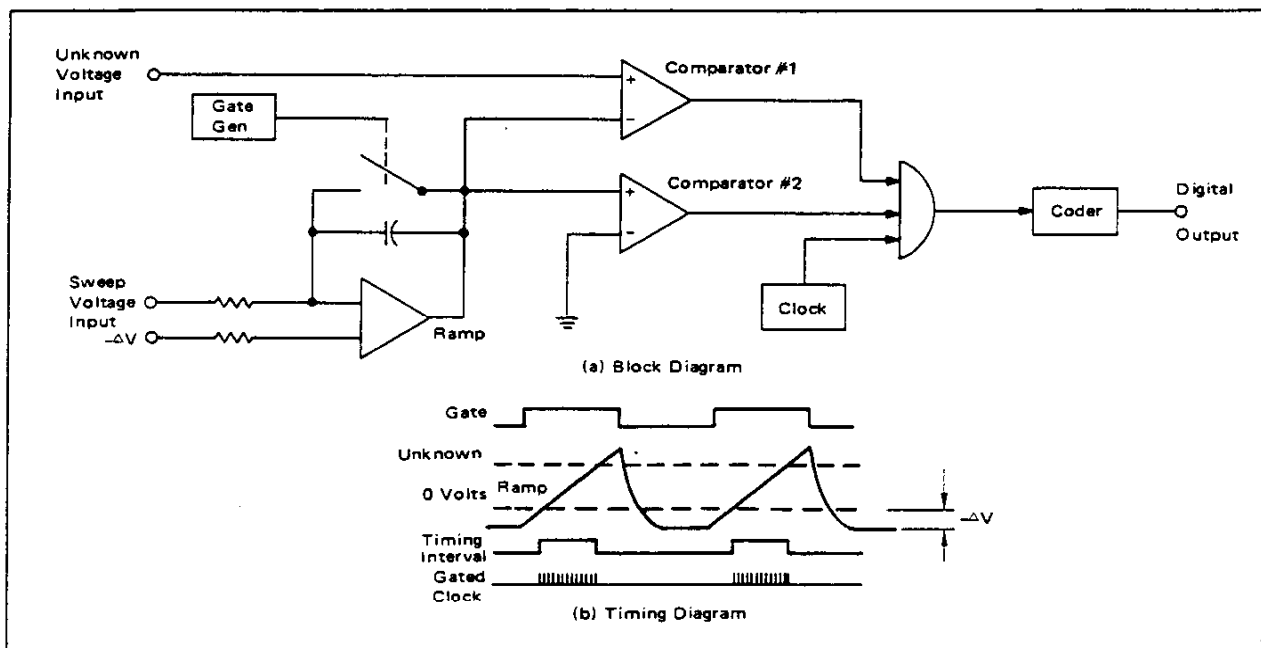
Unknown Voltage Input

Gate Gen

Comparator #1

+

−

Comparator #2

+

−

Digital Output

Coder

Clock

Sweep Voltage Input

−ΔV

Ramp

(a) Block Diagram

Gate

Unknown

0 Volts

Ramp

−ΔV

Timing Interval

Gated Clock

(b) Timing Diagram